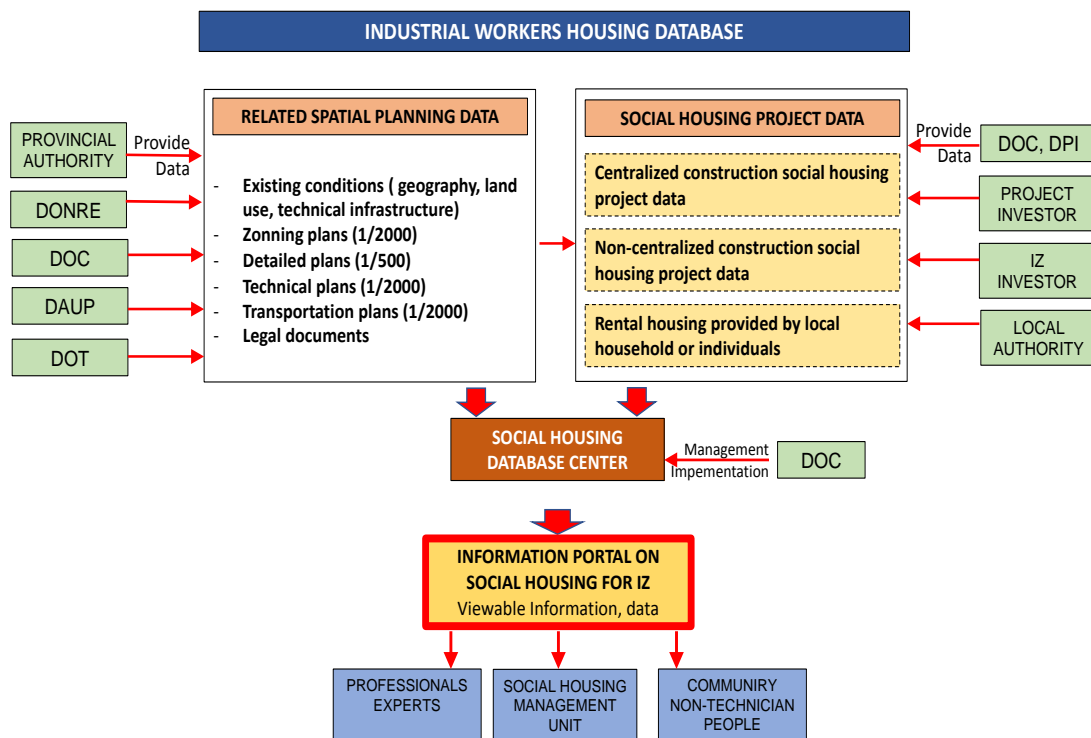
INDUSTRIAL WORKERS HOUSING DATABASE

PROVINCIAL AUTHORITY

Provide Data

DONRE

DOC

DAUP

DOT

RELATED SPATIAL PLANNING DATA

- Existing conditions ( geography, land use, technical infrastructure)
- Zonning plans (1/2000)
- Detailed plans (1/500)
- Technical plans (1/2000)
- Transportation plans (1/2000)
- Legal documents

SOCIAL HOUSING PROJECT DATA

Centralized construction social housing project data

Non-centralized construction social housing project data

Rental housing provided by local household or individuals

Provide Data

DOC, DPI

PROJECT INVESTOR

IZ INVESTOR

LOCAL AUTHORITY

SOCIAL HOUSING DATABASE CENTER

Management Impementation

DOC

INFORMATION PORTAL ON SOCIAL HOUSING FOR IZ
Viewable Information, data

PROFESSIONALS EXPERTS

SOCIAL HOUSING MANAGEMENT UNIT

COMMUNIRY NON-TECHNICIAN PEOPLE